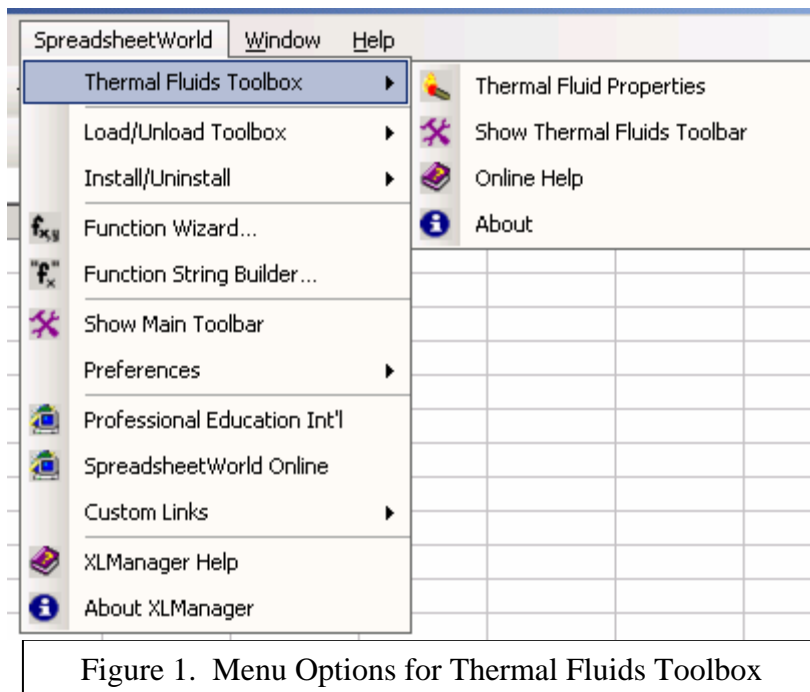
SpreadsheetWorld Window Help

Thermal Fluids Toolbox

Load/Unload Toolbox

Install/Uninstall

Function Wizard...

Function String Builder...

Show Main Toolbar

Preferences

Professional Education Int'l

SpreadsheetWorld Online

Custom Links

XLManager Help

About XLManager

Thermal Fluid Properties

Show Thermal Fluids Toolbar

Online Help

About

Figure 1. Menu Options for Thermal Fluids Toolbox